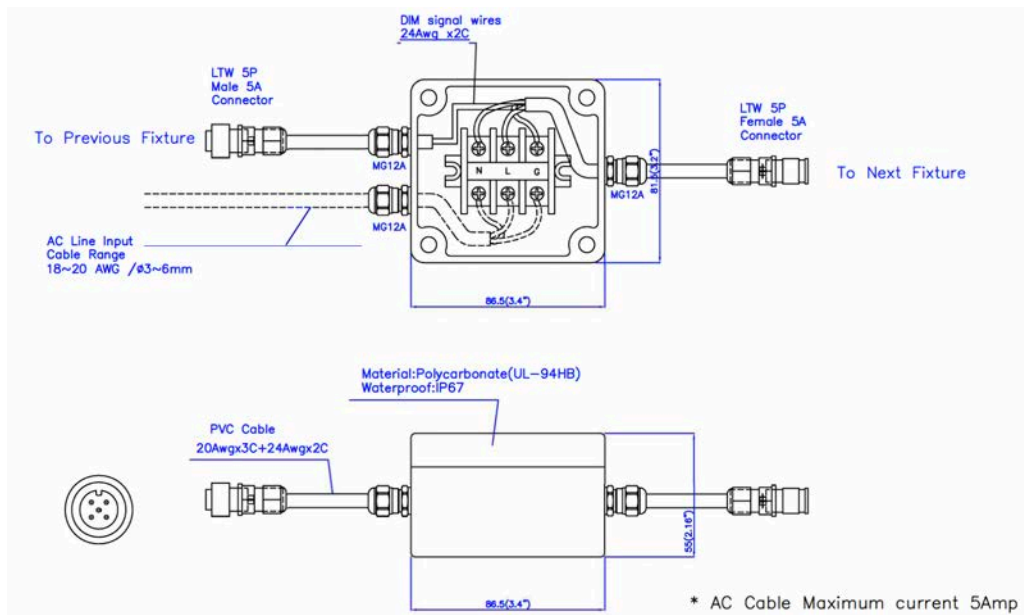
DIM signal wires
24Awg x2C

LTW 5P
Male 5A
Connector

To Previous Fixture

MG12A

MG12A

N L G

81.5(3.2")

LTW 5P
Female 5A
Connector

MG12A

To Next Fixture

AC Line Input
Cable Range
18~20 AWG /ø3~6mm

86.5(3.4")

Material:Polycarbonate(UL-94HB)
Waterproof:IP67

PVC Cable
20Awgx3C+24Awgx2C

55(2.16")

86.5(3.4")

* AC Cable Maximum current 5Amp